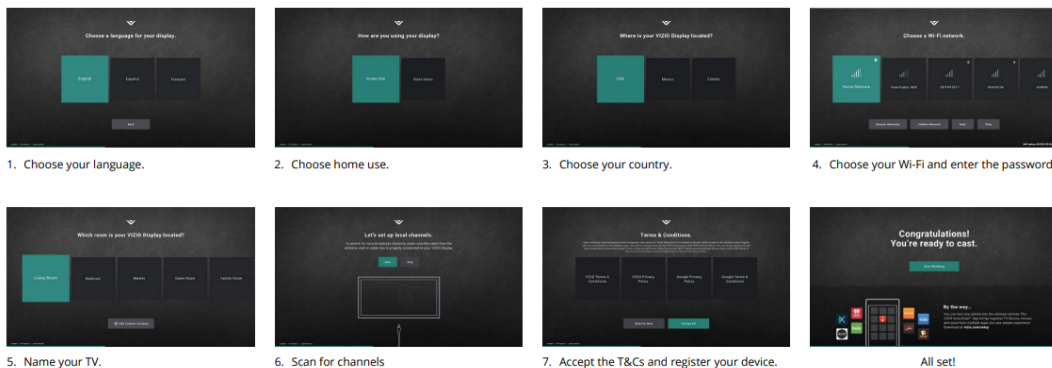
Choose a language for your display.

English | Español | Français

Next

1. Choose your language.

How are you using your display?

Home Use | Store Demo

2. Choose home use.

Where is your VIZIO Display located?

USA | Mexico | Canada

3. Choose your country.

Choose a Wi-Fi network.

Home Network

4. Choose your Wi-Fi and enter the password

Which room is your VIZIO Display located?

Living Room | Bedroom | Media | Game Room | Family Room

5. Name your TV.

Let's set up local channels.

6. Scan for channels

Terms & Conditions.

VIZIO Terms & Conditions | VIZIO Privacy Policy | Google Privacy Policy | Google Terms & Conditions

7. Accept the T&Cs and register your device.

Congratulations!
You're ready to cast.

By the way...

All set!